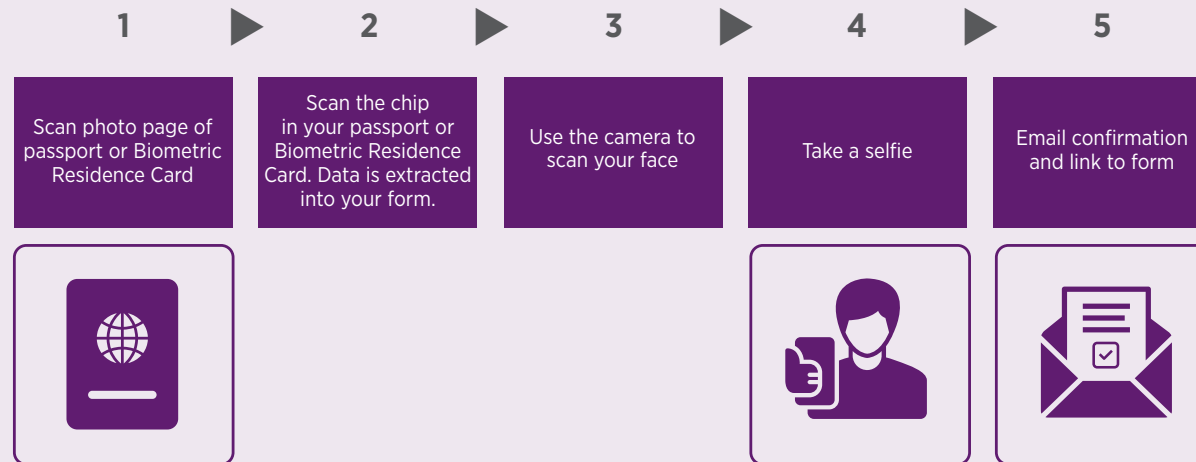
1

Scan photo page of passport or Biometric Residence Card

2

Scan the chip in your passport or Biometric Residence Card. Data is extracted into your form.

3

Use the camera to scan your face

4

Take a selfie

5

Email confirmation and link to form